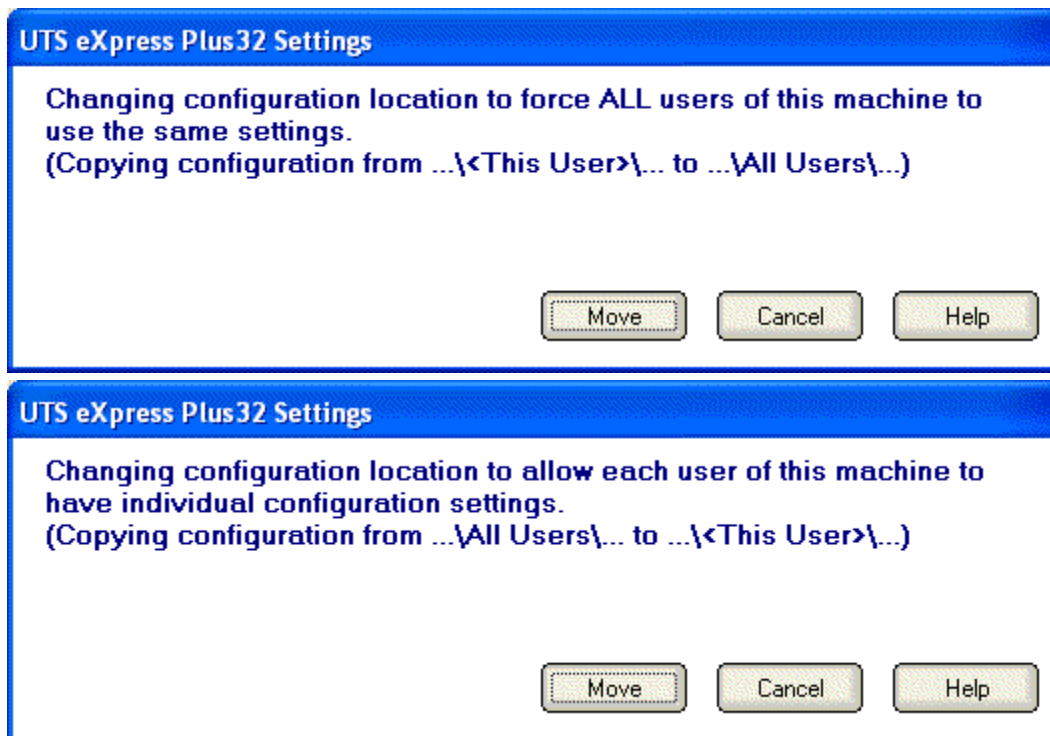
UTS eXpress Plus32 Settings

Changing configuration location to force ALL users of this machine to use the same settings.
(Copying configuration from ...\<This User>\... to ...\All Users\...)

Move Cancel Help

UTS eXpress Plus32 Settings

Changing configuration location to allow each user of this machine to have individual configuration settings.
(Copying configuration from ...\All Users\... to ...\<This User>\...)

Move Cancel Help